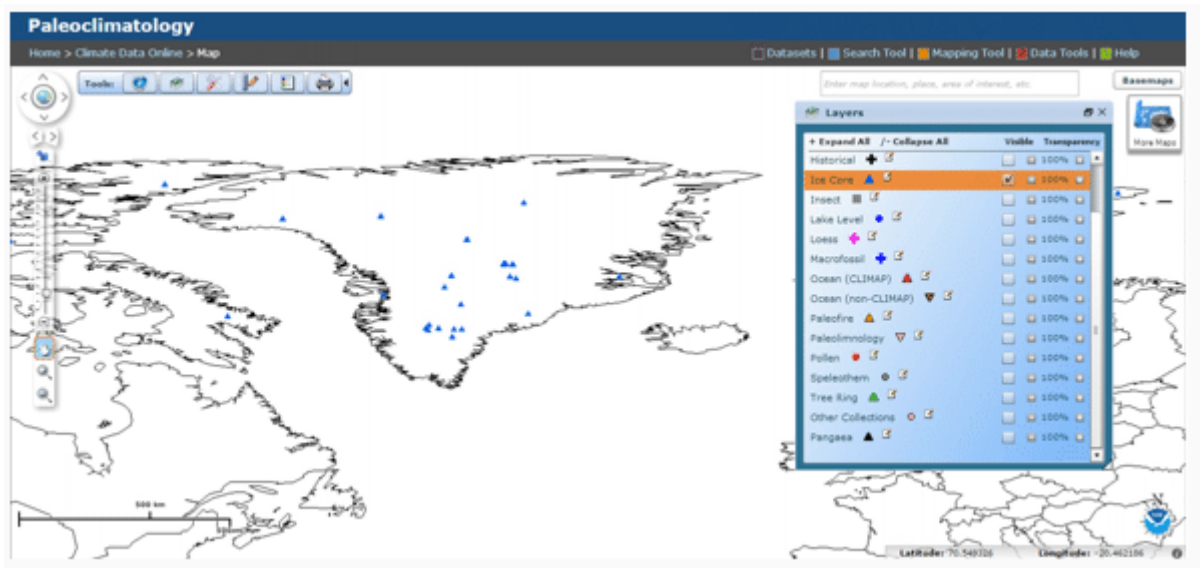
Paleoclimatology

Home > Climate Data Online > Map

Datasets | Search Tool | Mapping Tool | Data Tools | Help

Tools:

Enter map location, place, area of interest, etc.

Basemaps

More Maps

Layers

+ Expand All /- Collapse All Visible Transparency

| | Visible | Transparency |
|---|---|---|
| Historical | | 100% |
| Ice Core | ✓ | 100% |
| Insect | | 100% |
| Lake Level | | 100% |
| Loess | | 100% |
| Macrofossil | | 100% |
| Ocean (CLIMAP) | | 100% |
| Ocean (non-CLIMAP) | | 100% |
| Paleofire | | 100% |
| Paleolimnology | | 100% |
| Pollen | | 100% |
| Speleothem | | 100% |
| Tree Ring | | 100% |
| Other Collections | | 100% |
| Pangaea | | 100% |

500 km

Latitude: 70.549326 Longitude: -20.462186